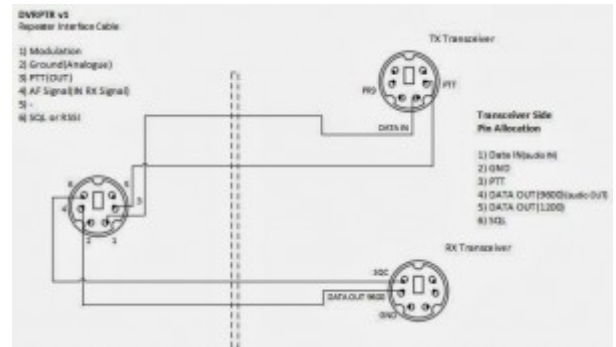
DVRPTR v1
Repeater Interface Cable:

1) Modulation
2) Ground(Analogue)
3) PTT(OUT)
4) AF Signal(IN Rx Signal)
5) -
6) SQL or RSSI

TX Transceiver

PRG

PTT

DATA IN

Transceiver Side
Pin Allocation

1) Data IN(audio IN)
2) GND
3) PTT
4) DATA OUT(9600)(audio OUT)
5) DATA OUT(1200)
6) SQL

6
5
4
3
2
1

RX Transceiver

SQL

DATA OUT 9600

GND